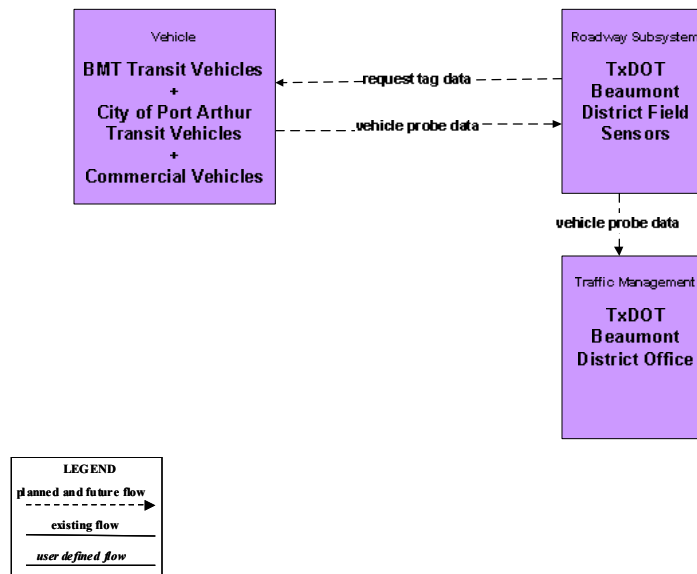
Vehicle

BMT Transit Vehicles
+
City of Port Arthur Transit Vehicles
+
Commercial Vehicles

request tag data

vehicle probe data

Roadway Subsystem

TxDOT Beaumont District Field Sensors

vehicle probe data

Traffic Management

TxDOT Beaumont District Office

LEGEND
planned and future flow
existing flow
user defined flow